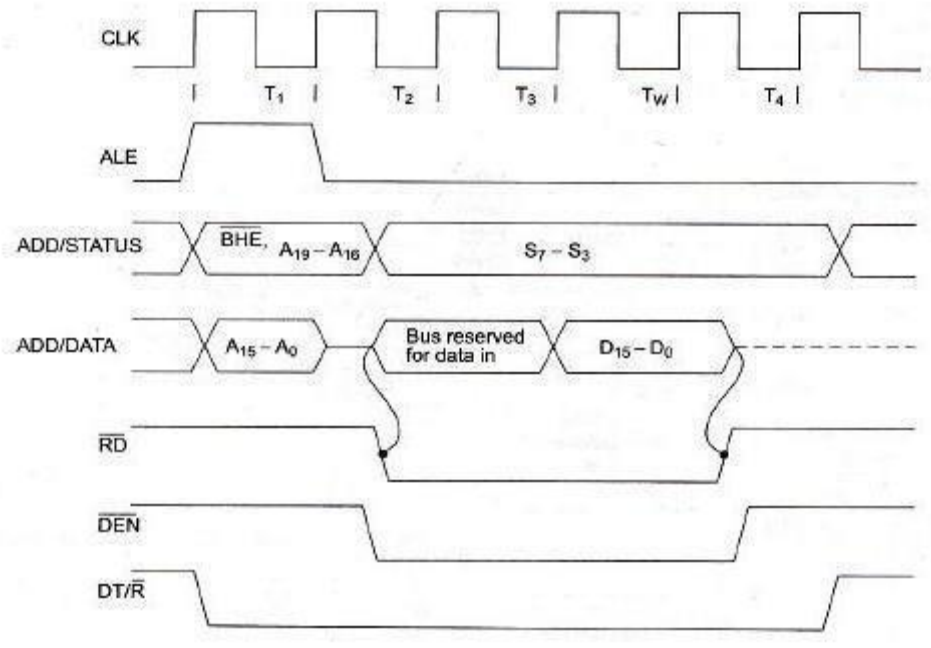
CLK

$T_1$ $T_2$ $T_3$ $T_W$ $T_4$

ALE

ADD/STATUS

$\overline{BHE}$, $A_{19} - A_{16}$

$S_7 - S_3$

ADD/DATA

$A_{15} - A_0$

Bus reserved for data in

$D_{15} - D_0$

$\overline{RD}$

$\overline{DEN}$

$DT/\overline{R}$